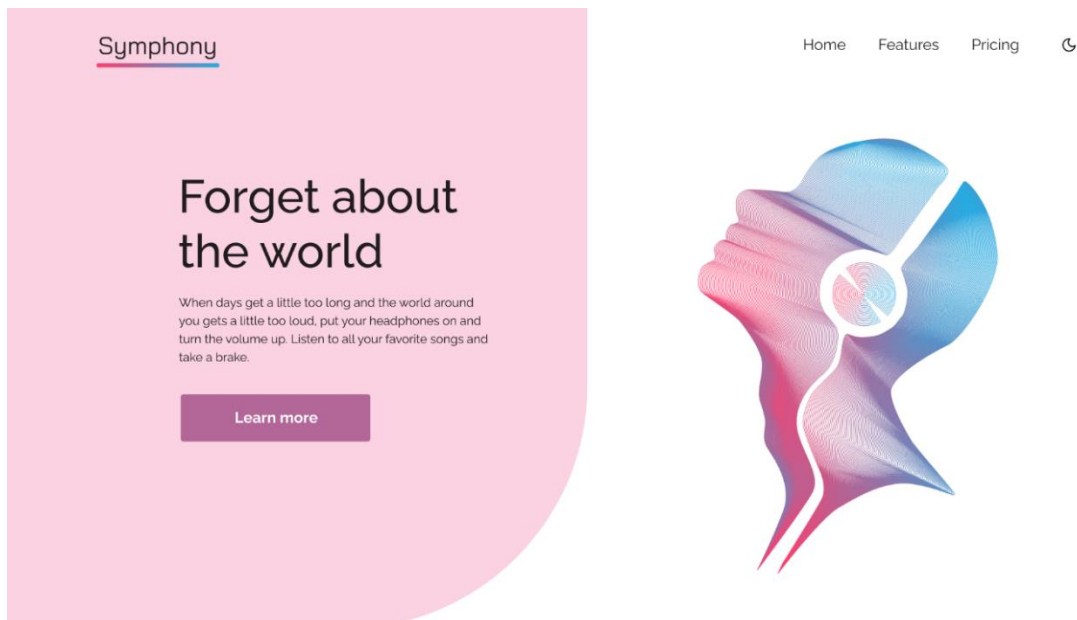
Symphony

Home Features Pricing

Forget about the world

When days get a little too long and the world around you gets a little too loud, put your headphones on and turn the volume up. Listen to all your favorite songs and take a brake.

Learn more